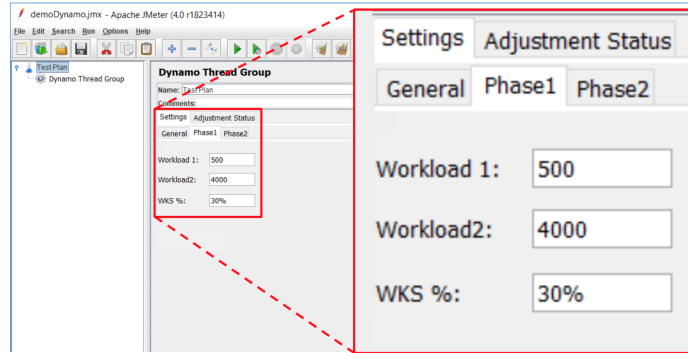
demoDynamo.jmx - Apache JMeter (4.0 r1823414)

File Edit Search Run Options Help

Test Plan
Dynamo Thread Group

Dynamo Thread Group
Name: Test Plan
Comments:

Settings Adjustment Status
General Phase1 Phase2

Workload 1: 500
Workload2: 4000
WKS %: 30%

Settings Adjustment Status
General Phase1 Phase2

Workload 1: 500
Workload2: 4000
WKS %: 30%